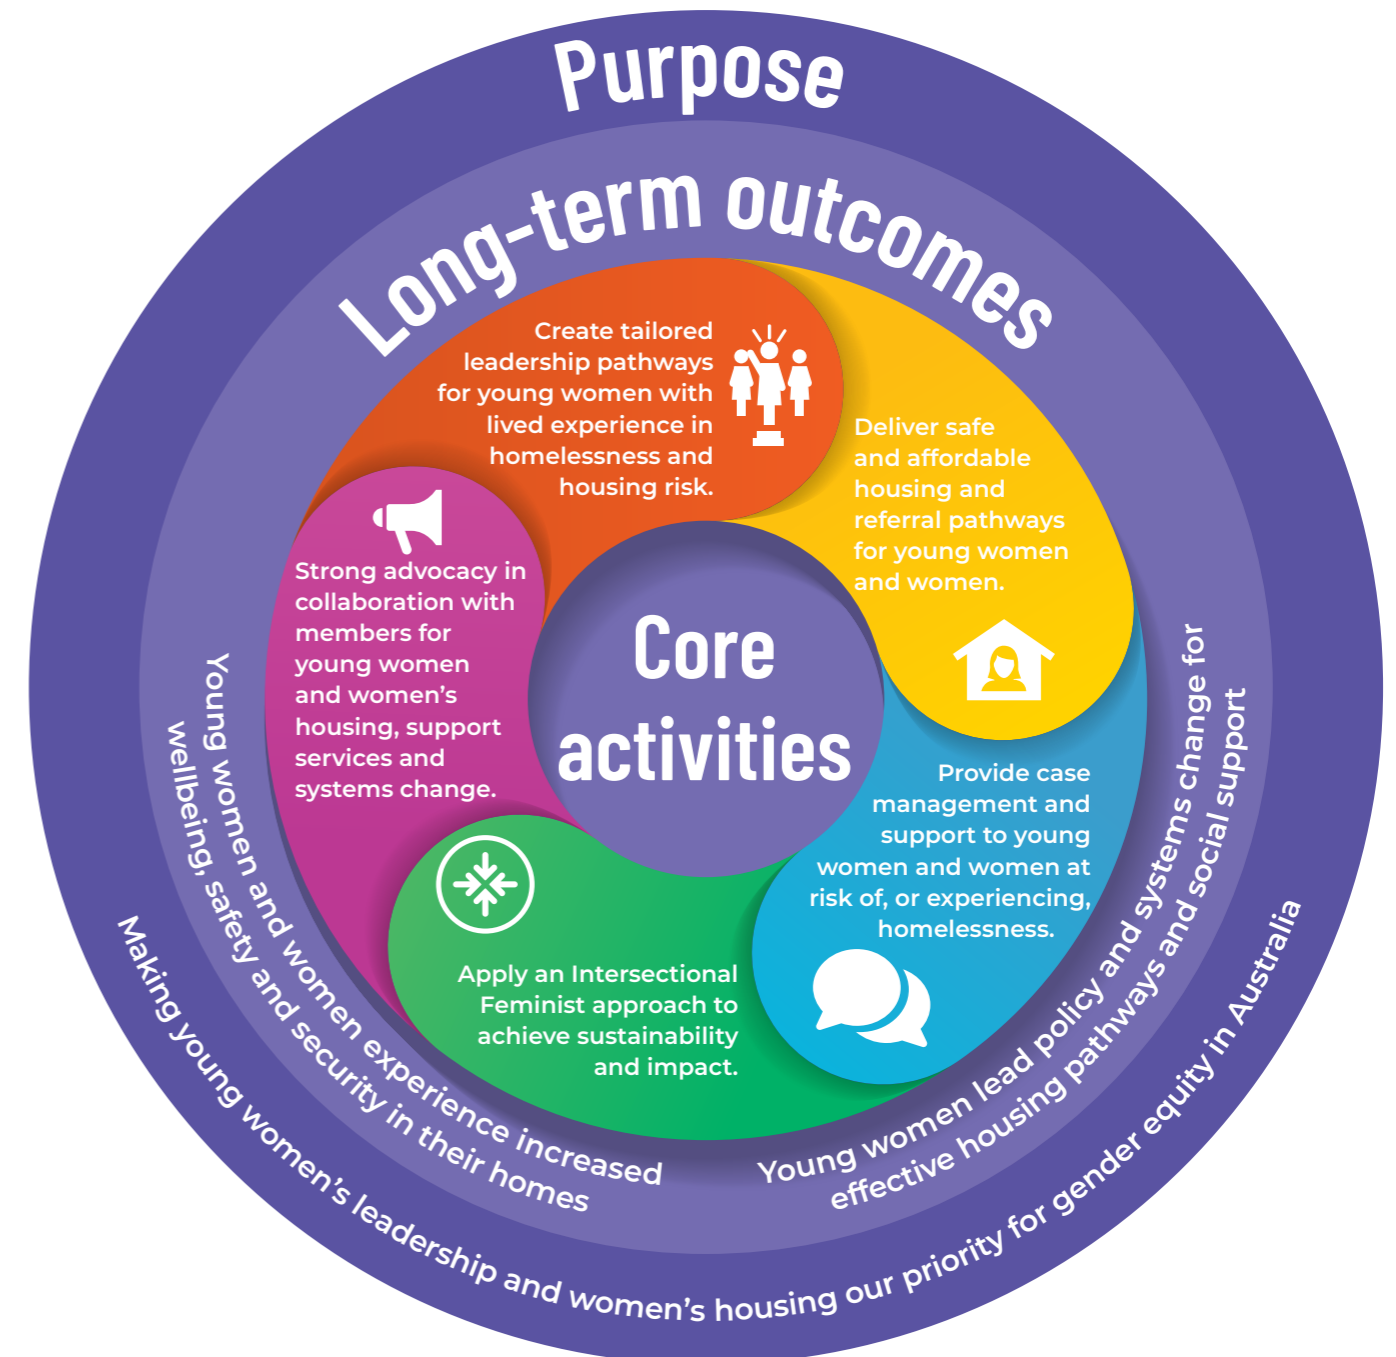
Purpose

Long-term outcomes

Create tailored leadership pathways for young women with lived experience in homelessness and housing risk.

Deliver safe and affordable housing and referral pathways for young women and women.

Provide case management and support to young women and women at risk of, or experiencing, homelessness.

Apply an Intersectional Feminist approach to achieve sustainability and impact.

Strong advocacy in collaboration with members for young women and women's housing, support services and systems change.

Core activities

Young women and women experience increased wellbeing, safety and security in their homes

Young women lead policy and systems change for effective housing pathways and social support

Making young women's leadership and women's housing our priority for gender equity in Australia